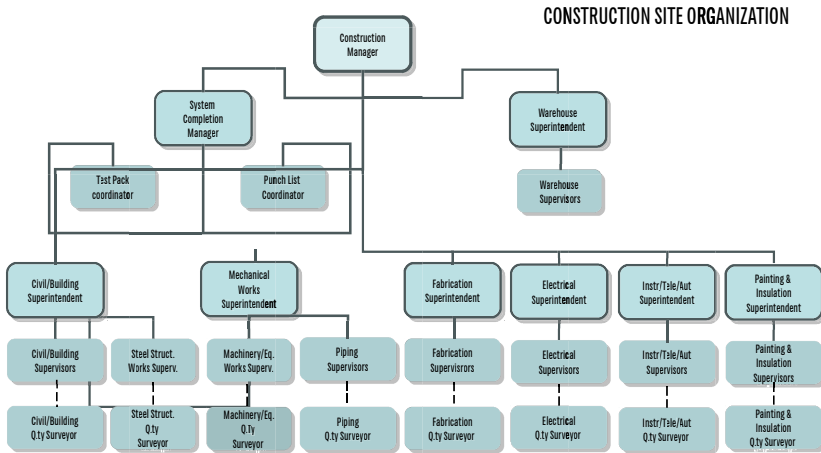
CONSTRUCTION SITE ORGANIZATION

Construction Manager

System Completion Manager

Warehouse Superintendent

Test Pack coordinator

Punch List Coordinator

Warehouse Supervisors

Civil/Building Superintendent

Mechanical Works Superintendent

Fabrication Superintendent

Electrical Superintendent

Instr/Tele/Aut Superintendent

Painting & Insulation Superintendent

Civil/Building Supervisors

Steel Struct. Works Superv.

Machinery/Eq. Works Superv.

Piping Supervisors

Fabrication Supervisors

Electrical Supervisors

Instr/Tele/Aut Supervisors

Painting & Insulation Supervisors

Civil/Building Q.ty Surveyor

Steel Struct. Q.ty Surveyor

Machinery/Eq. Q.ty Surveyor

Piping Q.ty Surveyor

Fabrication Q.ty Surveyor

Electrical Q.ty Surveyor

Instr/Tele/Aut Q.ty Surveyor

Painting & Insulation Q.ty Surveyor